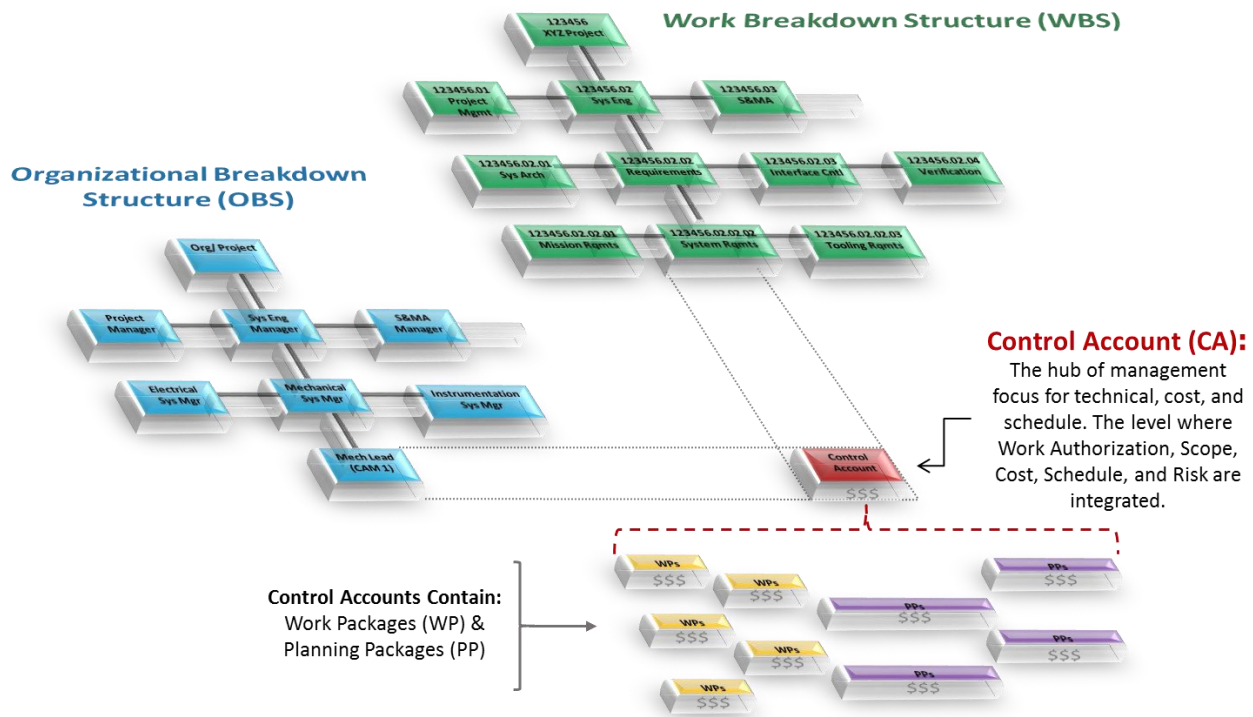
Work Breakdown Structure (WBS)

123456
XYZ Project

123456.01
Project
Mgmt

123456.02
Sys Eng

123456.03
S&MA

123456.02.01
Sys Arch

123456.02.02
Requirements

123456.02.03
Interface Cntl

123456.02.04
Verification

123456.02.02.01
Mission Rqmts

123456.02.02.02
System Rqmts

123456.02.02.03
Tooling Rqmts

Organizational Breakdown Structure (OBS)

Org/ Project

Project
Manager

Sys Eng
Manager

S&MA
Manager

Electrical
Sys Mgr

Mechanical
Sys Mgr

Instrumentation
Sys Mgr

Mech Lead
(CAM 1)

Control Account (CA):
The hub of management focus for technical, cost, and schedule. The level where Work Authorization, Scope, Cost, Schedule, and Risk are integrated.

Control
Account
$$$

Control Accounts Contain:
Work Packages (WP) & Planning Packages (PP)

WPs
$$$

WPs
$$$

PPs
$$$

PPs
$$$

WPs
$$$

WPs
$$$

PPs
$$$

PPs
$$$

WPs
$$$